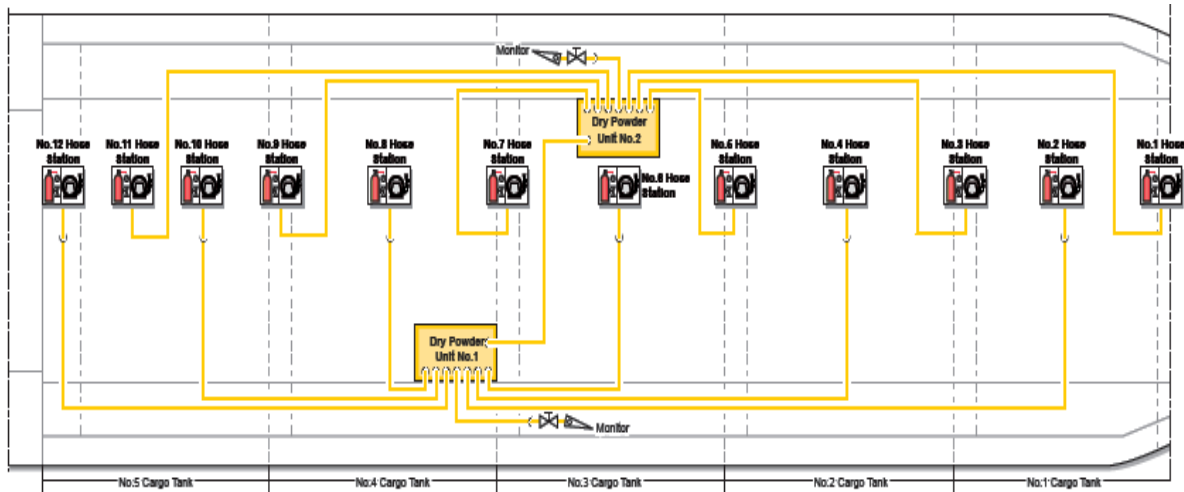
Monitor

Dry Powder Unit No.2

No.12 Hose Station

No.11 Hose Station

No.10 Hose Station

No.9 Hose Station

No.8 Hose Station

No.7 Hose Station

No.6 Hose Station

No.5 Hose Station

No.4 Hose Station

No.3 Hose Station

No.2 Hose Station

No.1 Hose Station

Dry Powder Unit No.1

Monitor

No.5 Cargo Tank

No.4 Cargo Tank

No.3 Cargo Tank

No.2 Cargo Tank

No.1 Cargo Tank